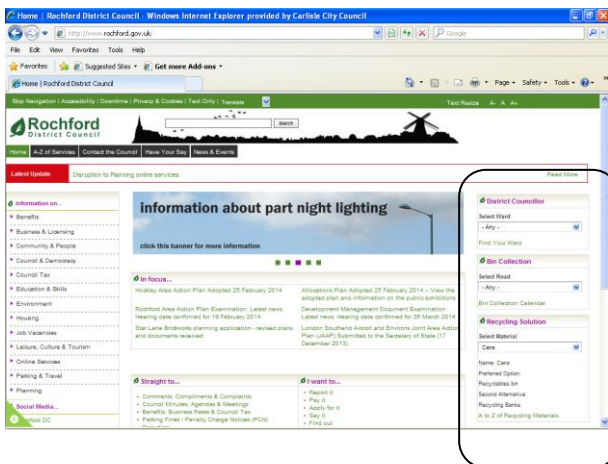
Home | Rochford District Council - Windows Internet Explorer provided by Carlisle City Council

http://www.rochford.gov.uk/

Google

File Edit View Favorites Tools Help

Favorites | Suggested Sites ▾ | Get more Add-ons ▾

Home | Rochford District Council

Page ▾ Safety ▾ Tools ▾

Skip Navigation | Accessibility | Downtime | Privacy & Cookies | Text Only | Translate

Text Resize A A A

Rochford District Council

Search

Home | A-Z of Services | Contact the Council | Have Your Say | News & Events

Latest Update | Disruption to Planning online services | Read More

Information on...
Benefits
Business & Licensing
Community & People
Council & Democracy
Council Tax
Education & Skills
Environment
Housing
Job Vacancies
Leisure, Culture & Tourism
Online Services
Parking & Travel
Planning

Social Media...
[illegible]ford DC

information about part night lighting

click this banner for more information

In focus...

Hockley Area Action Plan Adopted 25 February 2014

Rochford Area Action Plan Examination: Latest news: Hearing date confirmed for 19 February 2014

Star Lane Brickworks planning application - revised plans and documents received

Allocations Plan Adopted 25 February 2014 – View the adopted plan and information on the public exhibitions

Development Management Document Examination: Latest news: Hearing date confirmed for 26 March 2014

London Southend Airport and Environs Joint Area Action Plan (JAAP) Submitted to the Secretary of State (17 December 2013)

Straight to...
Comments, Compliments & Complaints
Council Minutes, Agendas & Meetings
Benefits, Business Rates & Council Tax
Parking Fines / Penalty Charge Notices (PCN)
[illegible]

I want to...
Report it
Pay it
Apply for it
Say it
Find out

District Councillor
Select Ward
- Any -
Find Your Ward

Bin Collection
Select Road
- Any -
Bin Collection Calendar

Recycling Solution
Select Material
Cans
Name: Cans
Preferred Option:
Recyclables bin
Second Alternative:
Recycling Banks
A to Z of Recycling Materials